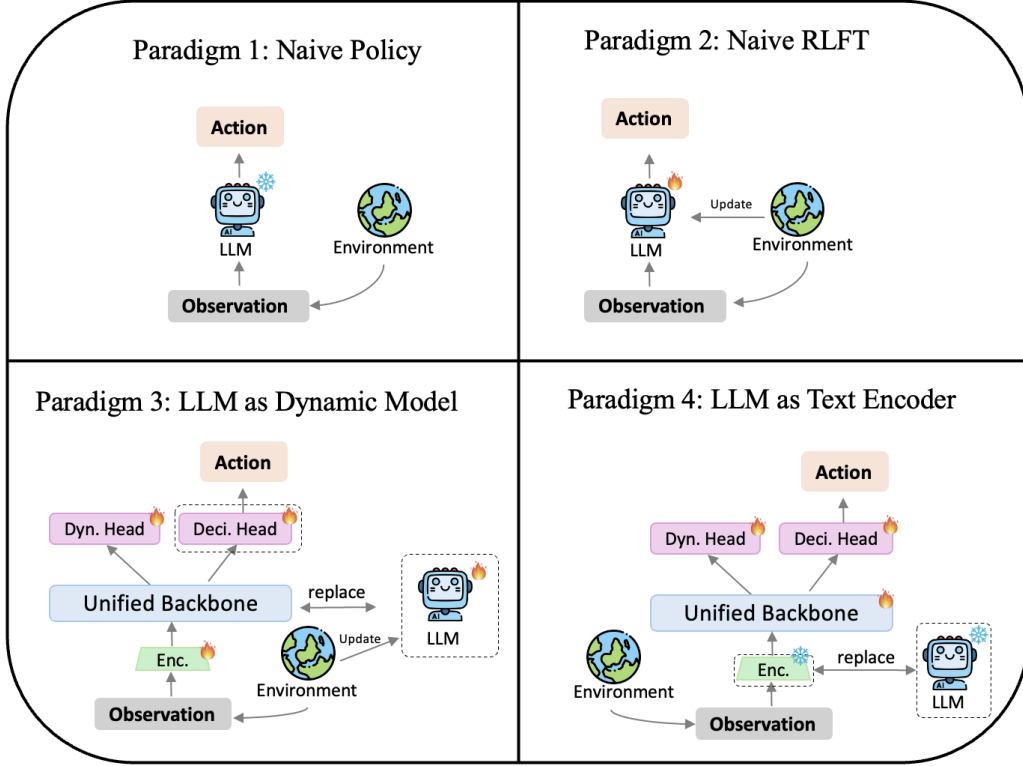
Paradigm 1: Naive Policy

Action

AI

LLM

Environment

Observation

Paradigm 2: Naive RLFT

Action

Update

AI

LLM

Environment

Observation

Paradigm 3: LLM as Dynamic Model

Action

Dyn. Head

Deci. Head

Unified Backbone

replace

Update

AI

LLM

Enc.

Environment

Observation

Paradigm 4: LLM as Text Encoder

Action

Dyn. Head

Deci. Head

Unified Backbone

Environment

Enc.

replace

AI

LLM

Observation